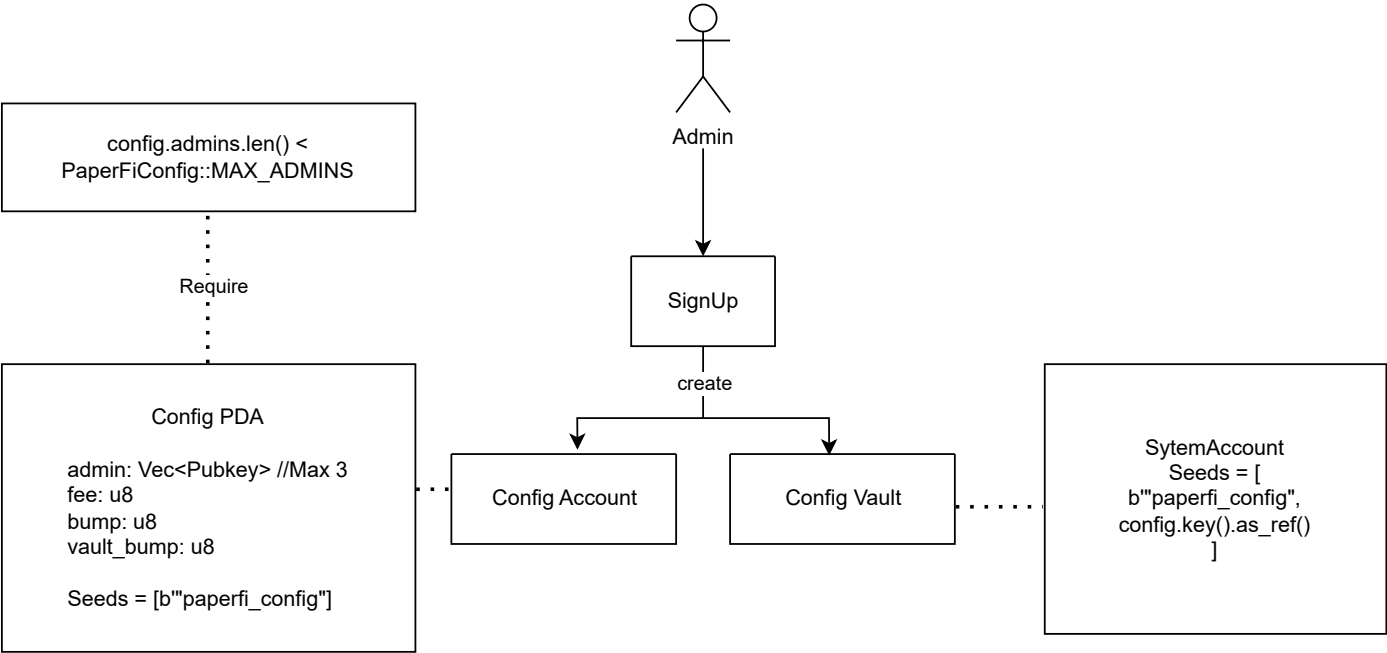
Admin

config.admins.len() < PaperFiConfig::MAX_ADMINS

Require

SignUp

create

Config PDA

admin: Vec<Pubkey> //Max 3
fee: u8
bump: u8
vault_bump: u8

Seeds = [b'"paperfi_config"]

Config Account

Config Vault

SytemAccount
Seeds = [
b'"paperfi_config",
config.key().as_ref()
]